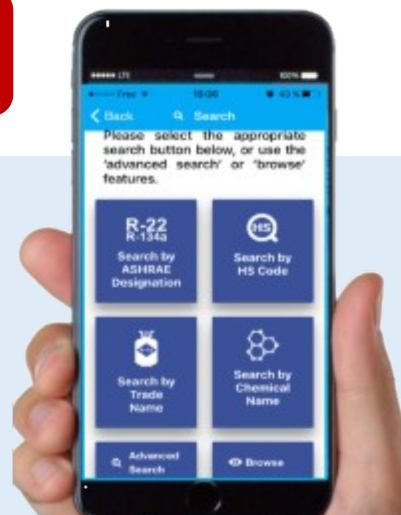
●●●●● LTE 100%
Free 15:06 43 %
Back Search
Please select the appropriate search button below, or use the 'advanced search' or 'browse' features.

R-22
R-134a
Search by ASHRAE Designation

HS
Search by HS Code

Search by Trade Name

Search by Chemical Name

Advanced Search

Browse